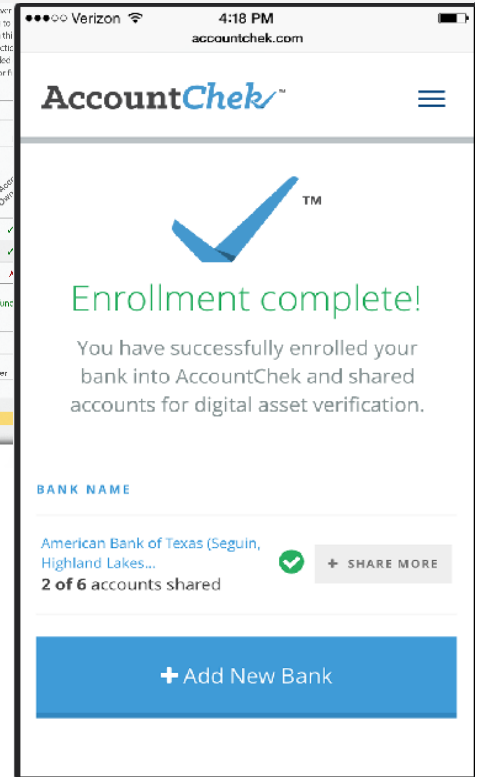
●●●○○ Verizon 4:18 PM
accountchek.com

AccountChek™

™

Enrollment complete!

You have successfully enrolled your bank into AccountChek and shared accounts for digital asset verification.

BANK NAME

American Bank of Texas (Seguin, Highland Lakes...
2 of 6 accounts shared

+ SHARE MORE

+ Add New Bank